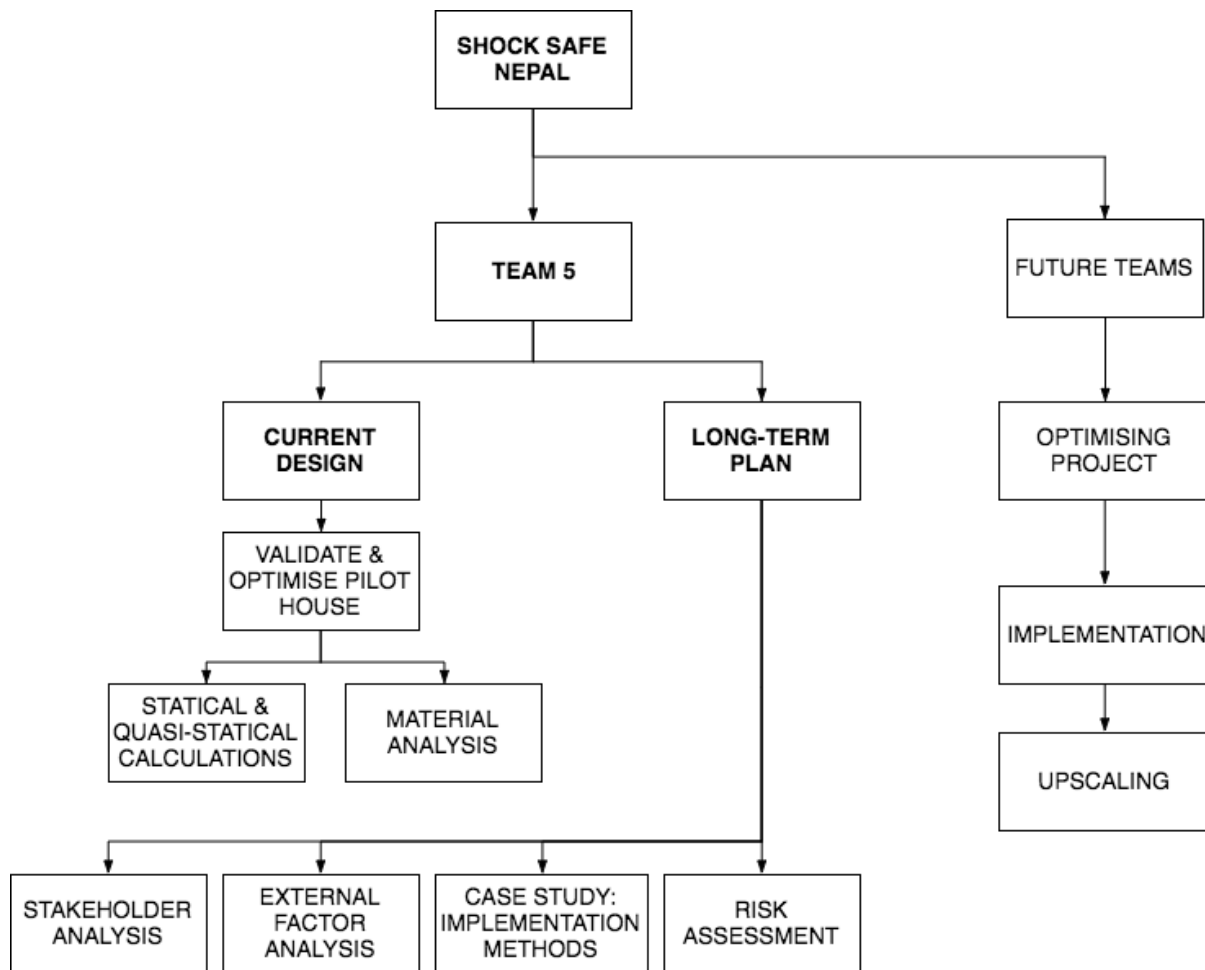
SHOCK SAFE NEPAL

TEAM 5

FUTURE TEAMS

CURRENT DESIGN

LONG-TERM PLAN

OPTIMISING PROJECT

VALIDATE & OPTIMISE PILOT HOUSE

IMPLEMENTATION

STATICAL & QUASI-STATICAL CALCULATIONS

MATERIAL ANALYSIS

UPSCALING

STAKEHOLDER ANALYSIS

EXTERNAL FACTOR ANALYSIS

CASE STUDY: IMPLEMENTATION METHODS

RISK ASSESSMENT